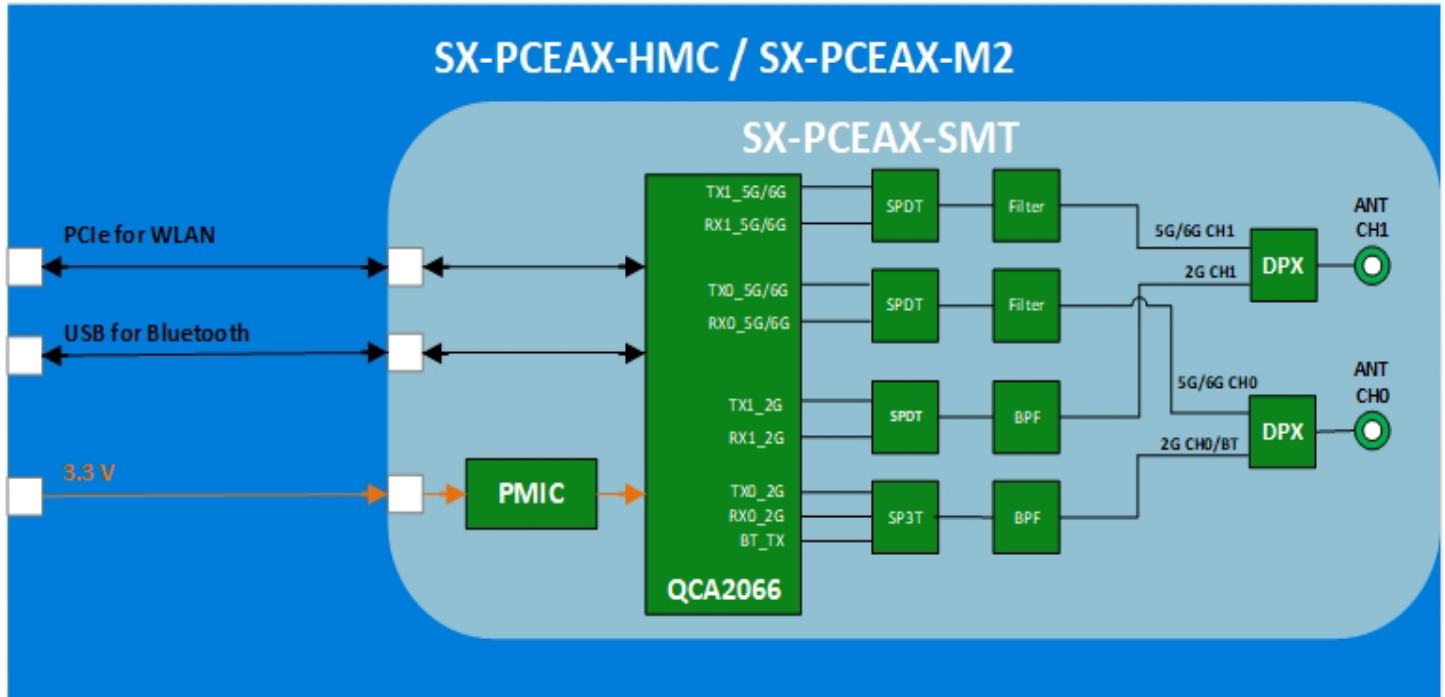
SX-PCEAX-HMC / SX-PCEAX-M2

SX-PCEAX-SMT

PCIe for WLAN

USB for Bluetooth

3.3 V

PMIC

TX1_5G/6G
RX1_5G/6G
TX0_5G/6G
RX0_5G/6G
TX1_2G
RX1_2G
TX0_2G
RX0_2G
BT_TX

QCA2066

SPDT
SPDT
SPDT
SP3T

Filter
Filter
BPF
BPF

5G/6G CH1
2G CH1
5G/6G CH0
2G CH0/BT

DPX
DPX

ANT CH1
ANT CH0